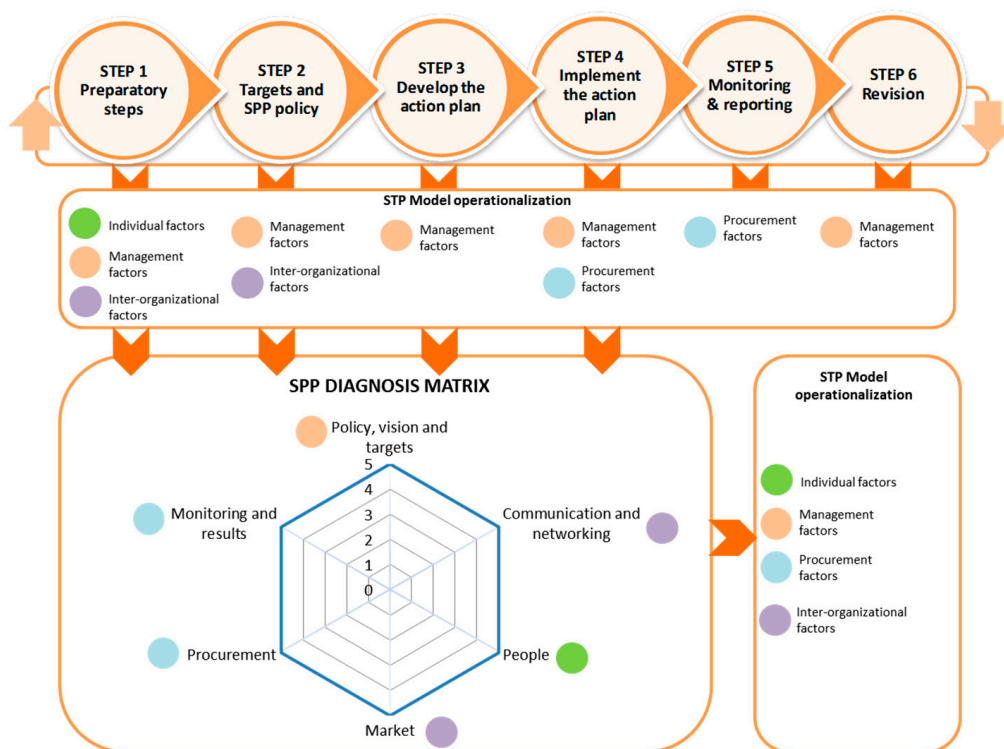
STEP 1
Preparatory steps

STEP 2
Targets and SPP policy

STEP 3
Develop the action plan

STEP 4
Implement the action plan

STEP 5
Monitoring & reporting

STEP 6
Revision

STP Model operationalization

Individual factors
Management factors
Inter-organizational factors

Management factors
Inter-organizational factors

Management factors

Management factors
Procurement factors

Procurement factors

Management factors

SPP DIAGNOSIS MATRIX

Policy, vision and targets
5
4
3
2
1
0
Communication and networking
People
Market
Procurement
Monitoring and results

STP Model operationalization

Individual factors
Management factors
Procurement factors
Inter-organizational factors